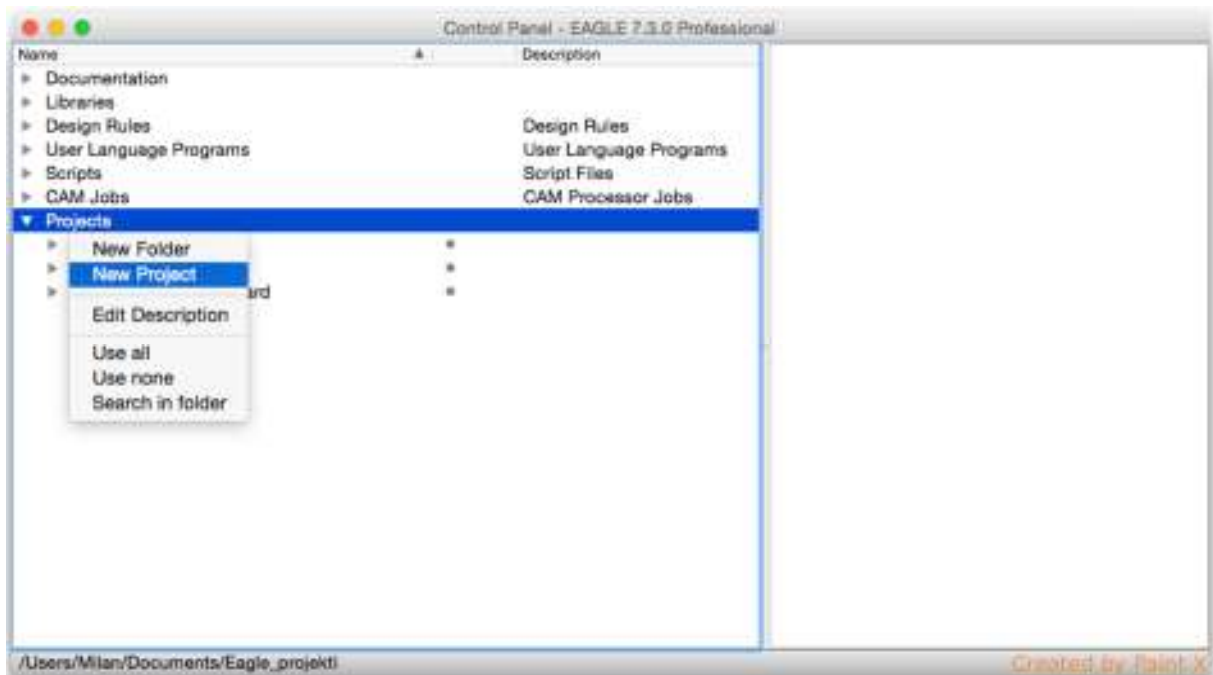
Control Panel - EAGLE 7.3.0 Professional

| Name | Description |
|---|---|
| Documentation | |
| Libraries | |
| Design Rules | Design Rules |
| User Language Programs | User Language Programs |
| Scripts | Script Files |
| CAM Jobs | CAM Processor Jobs |
| Projects | |

New Folder
New Project
Edit Description
Use all
Use none
Search in folder

ard

/Users/Milan/Documents/Eagle_projekti

Created by Paint X